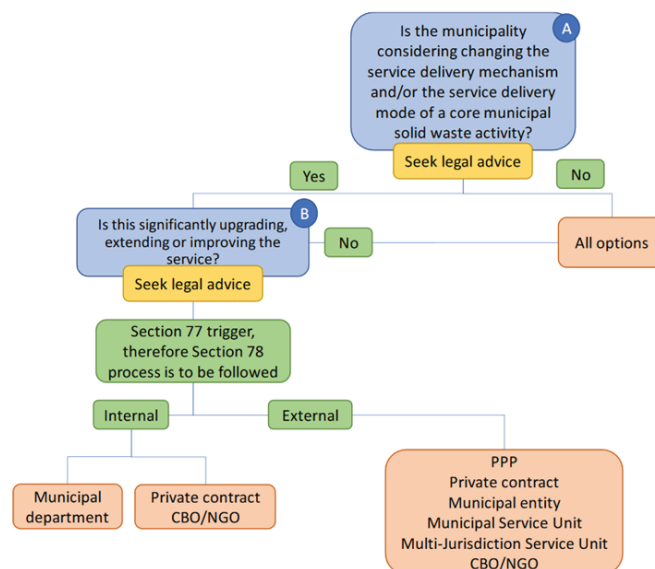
A
Is the municipality considering changing the service delivery mechanism and/or the service delivery mode of a core municipal solid waste activity?

Seek legal advice

Yes

No

B
Is this significantly upgrading, extending or improving the service?

No

All options

Seek legal advice

Section 77 trigger, therefore Section 78 process is to be followed

Internal

External

Municipal department

Private contract
CBO/NGO

PPP
Private contract
Municipal entity
Municipal Service Unit
Multi-Jurisdiction Service Unit
CBO/NGO